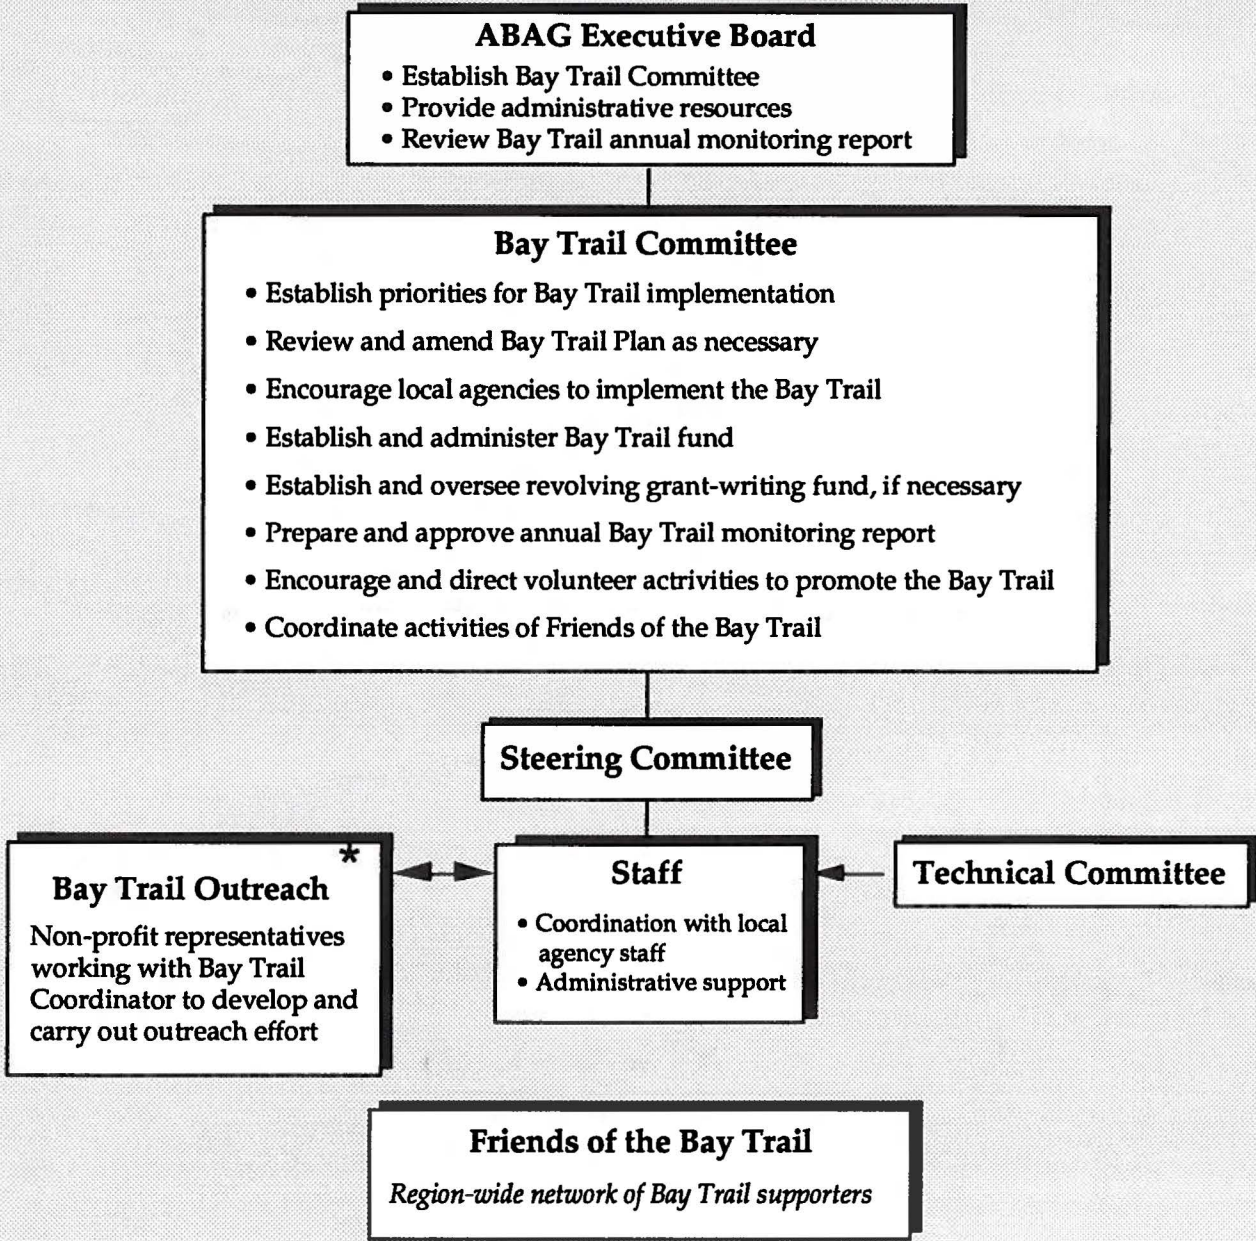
ABAG Executive Board
• Establish Bay Trail Committee
• Provide administrative resources
• Review Bay Trail annual monitoring report

Bay Trail Committee
• Establish priorities for Bay Trail implementation
• Review and amend Bay Trail Plan as necessary
• Encourage local agencies to implement the Bay Trail
• Establish and administer Bay Trail fund
• Establish and oversee revolving grant-writing fund, if necessary
• Prepare and approve annual Bay Trail monitoring report
• Encourage and direct volunteer actrivities to promote the Bay Trail
• Coordinate activities of Friends of the Bay Trail

Steering Committee

*
Bay Trail Outreach
Non-profit representatives working with Bay Trail Coordinator to develop and carry out outreach effort

Staff
• Coordination with local agency staff
• Administrative support

Technical Committee

Friends of the Bay Trail
Region-wide network of Bay Trail supporters